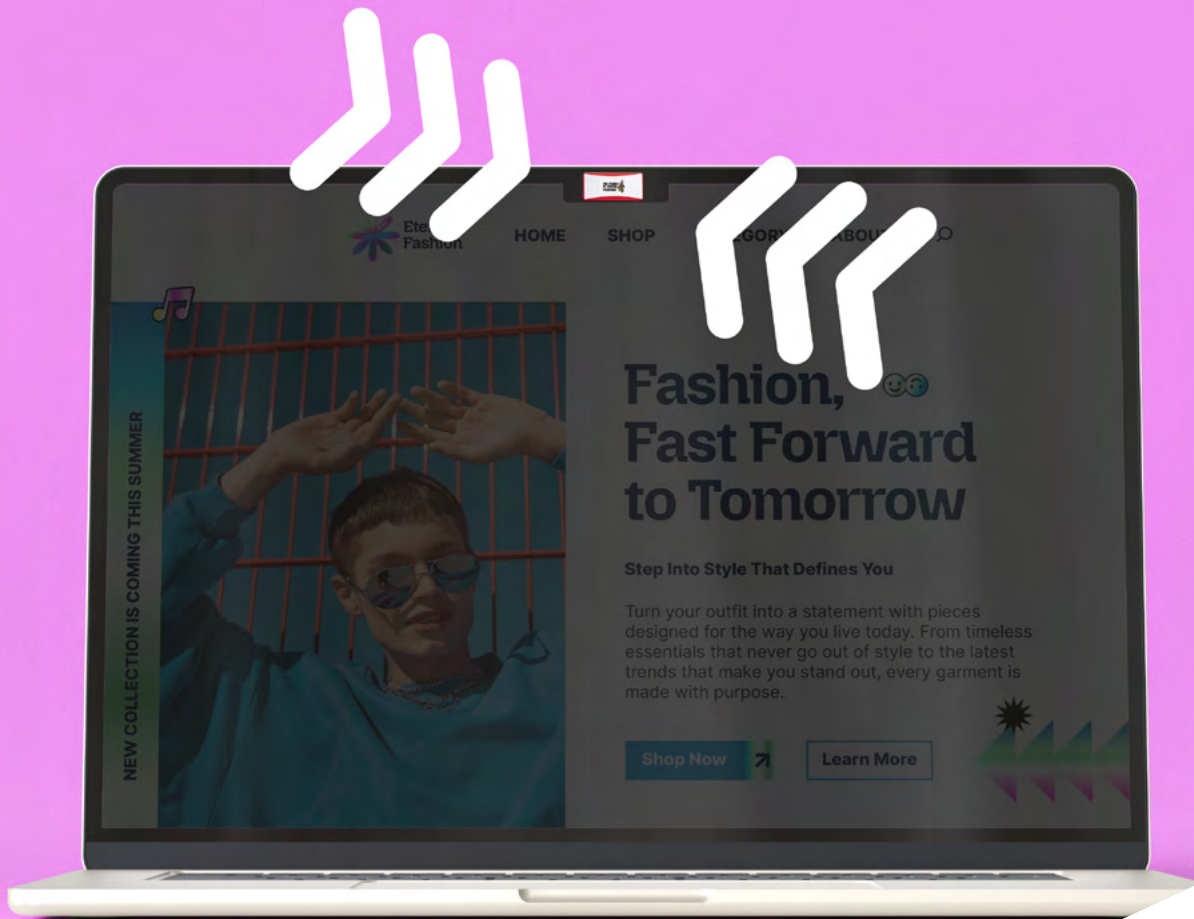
Ete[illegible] Fashion

HOME SHOP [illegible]EGORY ABOU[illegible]

NEW COLLECTION IS COMING THIS SUMMER

Fashion, Fast Forward to Tomorrow

Step Into Style That Defines You

Turn your outfit into a statement with pieces designed for the way you live today. From timeless essentials that never go out of style to the latest trends that make you stand out, every garment is made with purpose.

Shop Now

Learn More